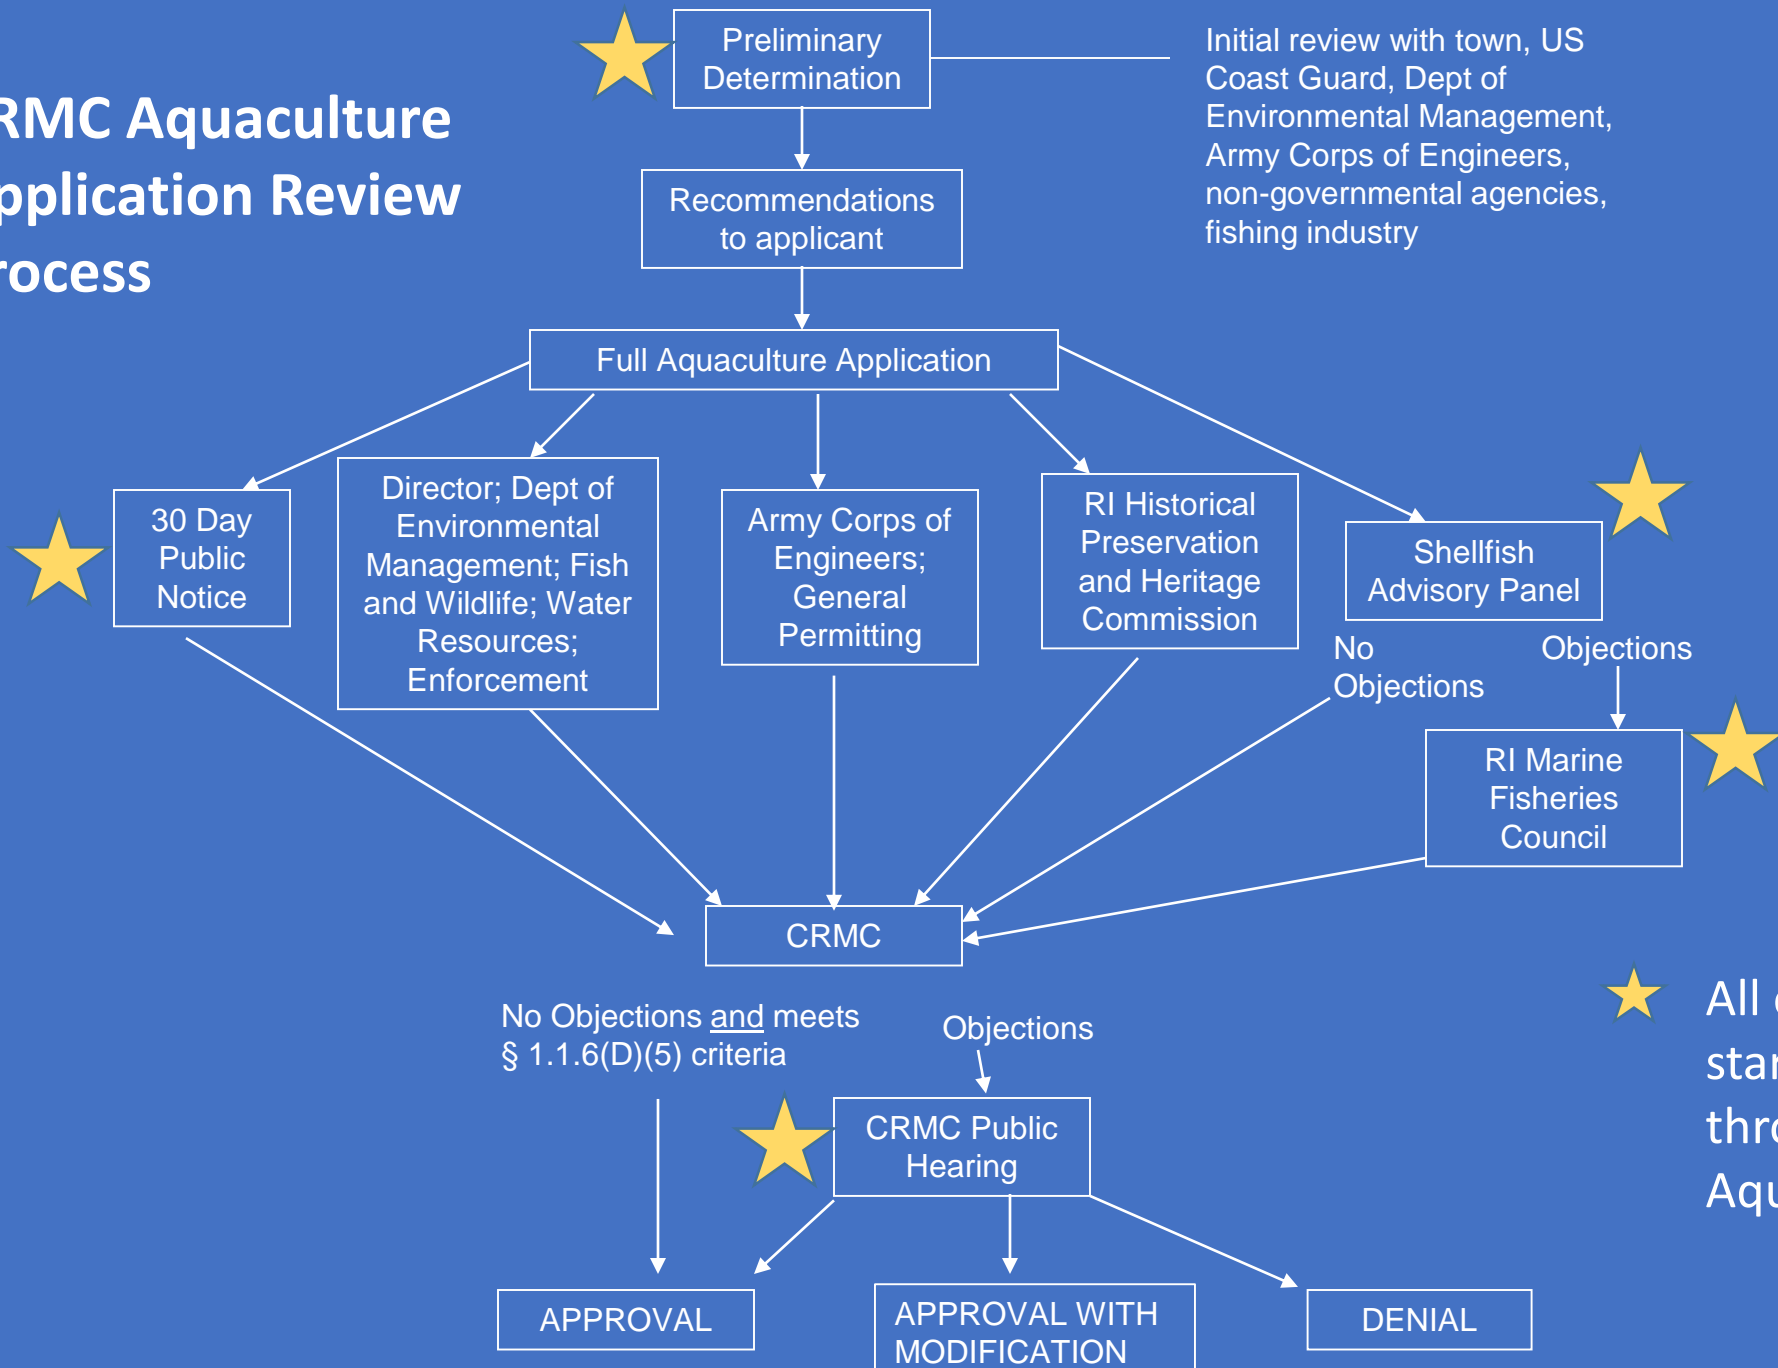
RMC Aquaculture pplication Review rocess

Preliminary Determination

Initial review with town, US Coast Guard, Dept of Environmental Management, Army Corps of Engineers, non-governmental agencies, fishing industry

Recommendations to applicant

Full Aquaculture Application

30 Day Public Notice

Director; Dept of Environmental Management; Fish and Wildlife; Water Resources; Enforcement

Army Corps of Engineers; General Permitting

RI Historical Preservation and Heritage Commission

Shellfish Advisory Panel

No Objections

Objections

RI Marine Fisheries Council

CRMC

No Objections and meets § 1.1.6(D)(5) criteria

Objections

CRMC Public Hearing

APPROVAL

APPROVAL WITH MODIFICATION

DENIAL

All star thr Aqu